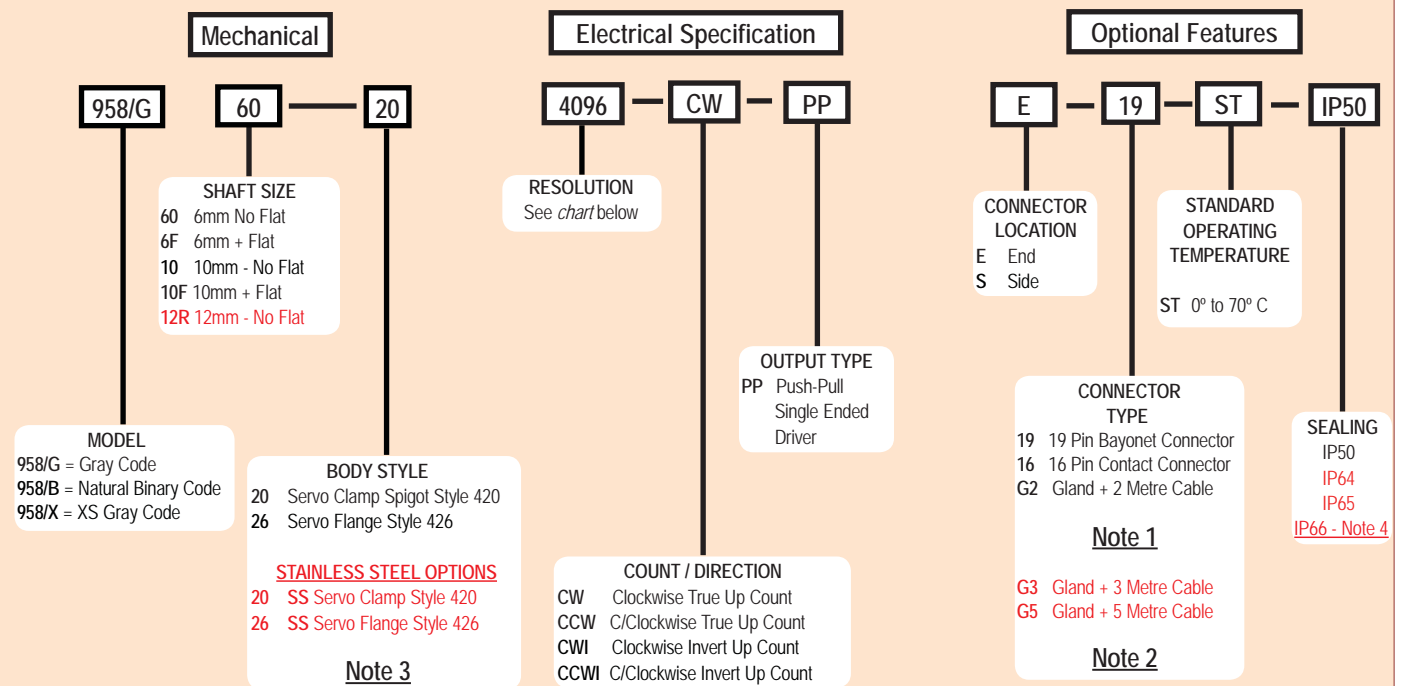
Mechanical

958/G 60 — 20

SHAFT SIZE
60 6mm No Flat
6F 6mm + Flat
10 10mm - No Flat
10F 10mm + Flat
12R 12mm - No Flat

MODEL
958/G = Gray Code
958/B = Natural Binary Code
958/X = XS Gray Code

BODY STYLE
20 Servo Clamp Spigot Style 420
26 Servo Flange Style 426

STAINLESS STEEL OPTIONS
20 SS Servo Clamp Style 420
26 SS Servo Flange Style 426

Note 3

Electrical Specification

4096 — CW — PP

RESOLUTION
See *chart* below

OUTPUT TYPE
PP Push-Pull Single Ended Driver

COUNT / DIRECTION
CW Clockwise True Up Count
CCW C/Clockwise True Up Count
CWI Clockwise Invert Up Count
CCWI C/Clockwise Invert Up Count

Optional Features

E — 19 — ST — IP50

CONNECTOR LOCATION
E End
S Side

STANDARD OPERATING TEMPERATURE
ST 0º to 70º C

CONNECTOR TYPE
19 19 Pin Bayonet Connector
16 16 Pin Contact Connector
G2 Gland + 2 Metre Cable

Note 1

G3 Gland + 3 Metre Cable
G5 Gland + 5 Metre Cable

Note 2

SEALING
IP50
IP64
IP65
IP66 - Note 4